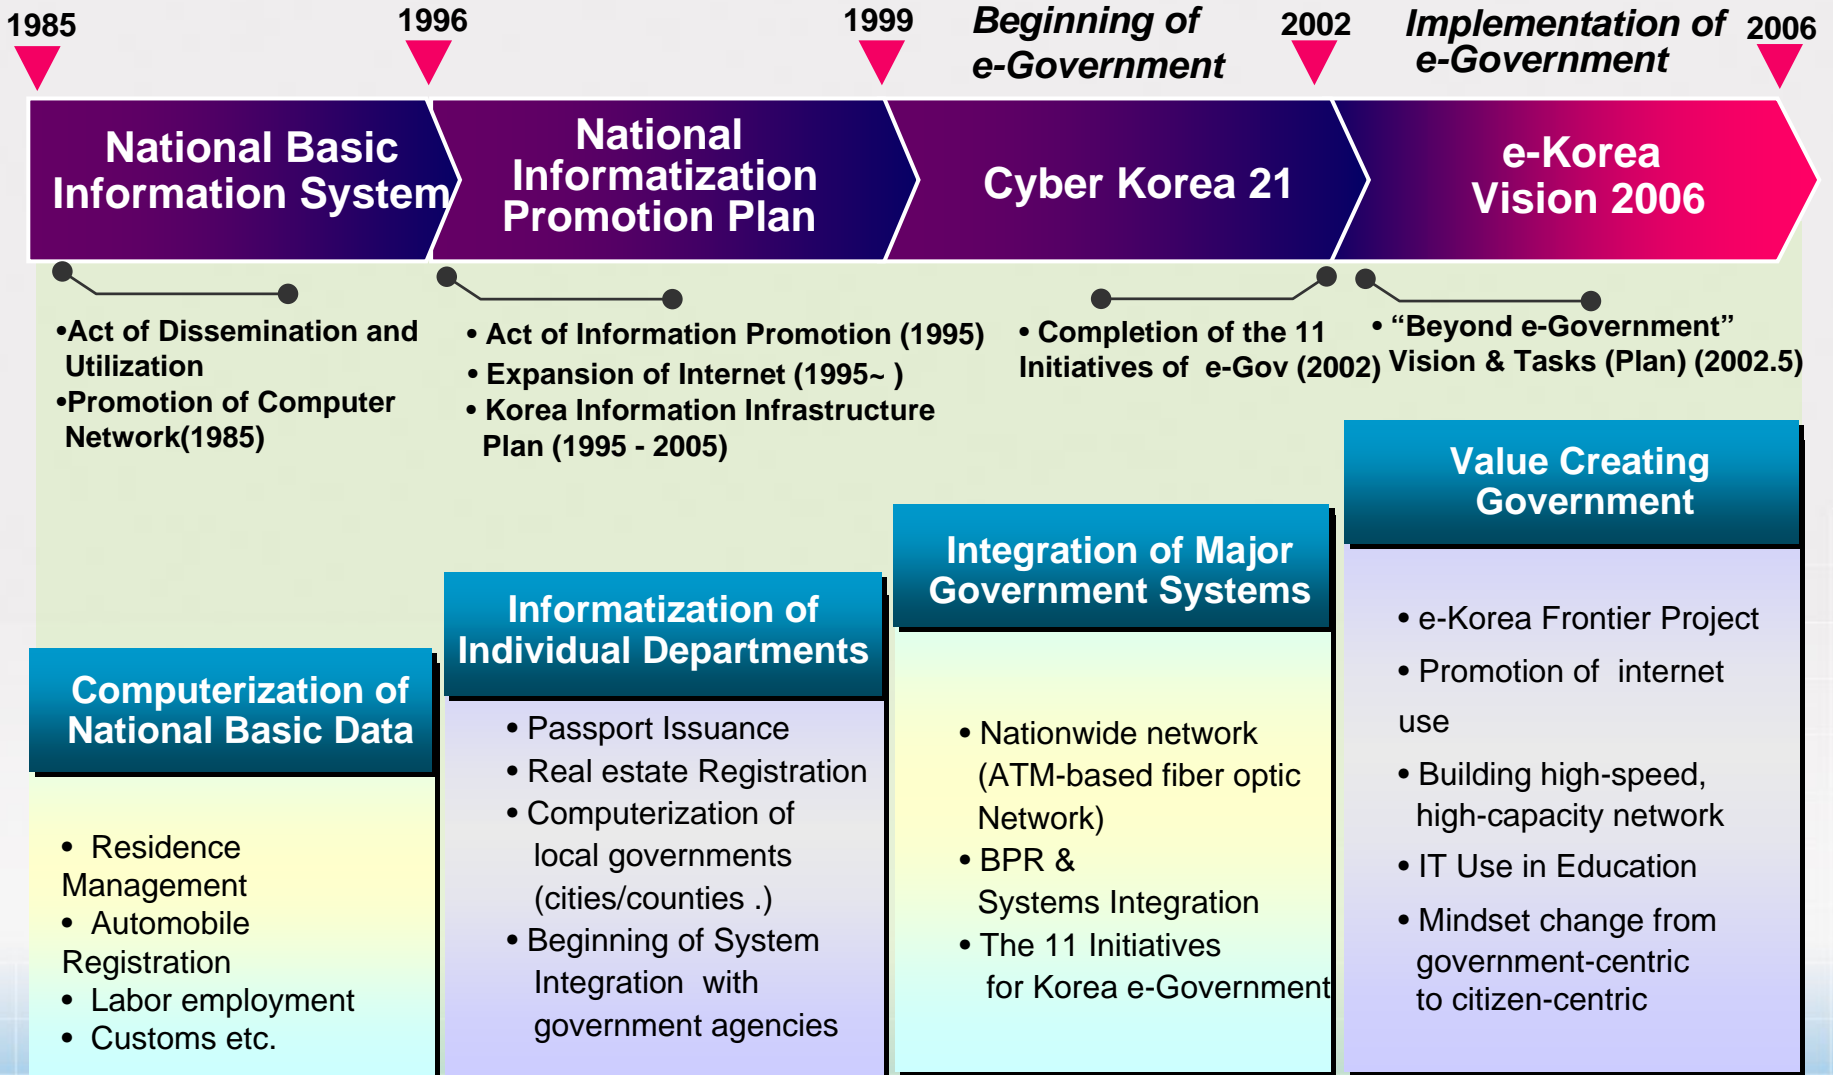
1985

1996

1999

Beginning of e-Government

2002

Implementation of e-Government

2006

National Basic Information System

National Informatization Promotion Plan

Cyber Korea 21

e-Korea Vision 2006

•Act of Dissemination and Utilization
•Promotion of Computer Network(1985)

• Act of Information Promotion (1995)
• Expansion of Internet (1995~ )
• Korea Information Infrastructure Plan (1995 - 2005)

• Completion of the 11 Initiatives of e-Gov (2002)

• "Beyond e-Government" Vision & Tasks (Plan) (2002.5)

Value Creating Government

Integration of Major Government Systems

Informatization of Individual Departments

Computerization of National Basic Data

• e-Korea Frontier Project
• Promotion of internet use
• Building high-speed, high-capacity network
• IT Use in Education
• Mindset change from government-centric to citizen-centric

• Nationwide network (ATM-based fiber optic Network)
• BPR & Systems Integration
• The 11 Initiatives for Korea e-Government

• Passport Issuance
• Real estate Registration
• Computerization of local governments (cities/counties .)
• Beginning of System Integration with government agencies

• Residence Management
• Automobile Registration
• Labor employment
• Customs etc.